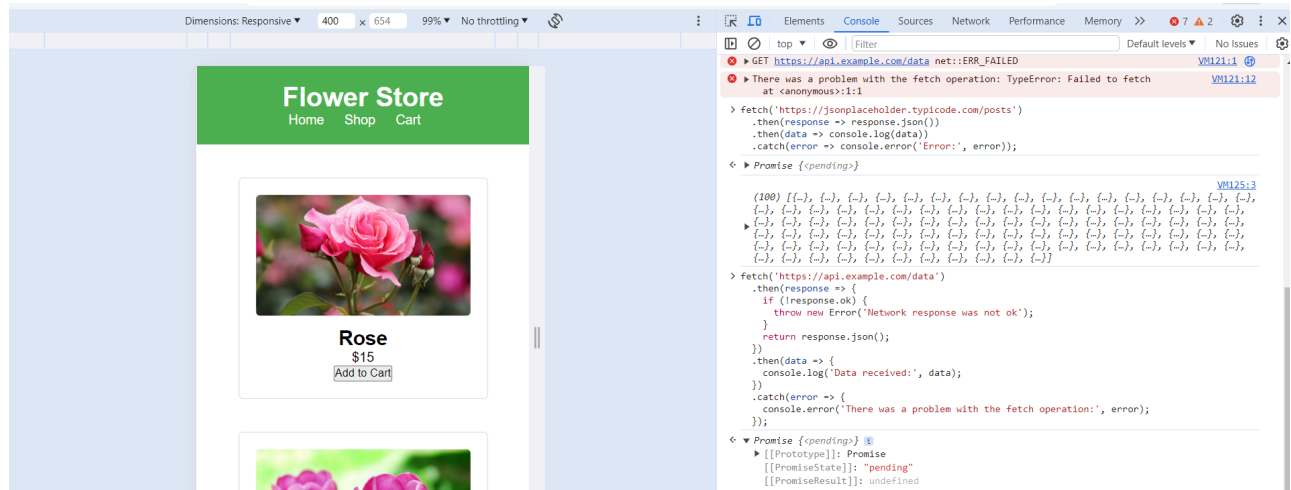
Dimensions: Responsive ▾ 400 × 654 99% ▾ No throttling ▾

Flower Store
Home Shop Cart

Rose
$15
Add to Cart

Elements Console Sources Network Performance Memory » 7 2

top ▾ Filter Default levels ▾ No Issues

▸ GET https://api.example.com/data net::ERR_FAILED VM121:1

▸ There was a problem with the fetch operation: TypeError: Failed to fetch at <anonymous>:1:1 VM121:12

> fetch('https://jsonplaceholder.typicode.com/posts')
.then(response => response.json())
.then(data => console.log(data))
.catch(error => console.error('Error:', error));

<· ▸ Promise {<pending>}

VM125:3

▸ (100) [{…}, {…}, {…}, {…}, {…}, {…}, {…}, {…}, {…}, {…}, {…}, {…}, {…}, {…}, {…}, {…}, {…}, {…}, {…}, {…}, {…}, {…}, {…}, {…}, {…}, {…}, {…}, {…}, {…}, {…}, {…}, {…}, {…}, {…}, {…}, {…}, {…}, {…}, {…}, {…}, {…}, {…}, {…}, {…}, {…}, {…}, {…}, {…}, {…}, {…}, {…}, {…}, {…}, {…}, {…}, {…}, {…}, {…}, {…}, {…}, {…}, {…}, {…}, {…}, {…}, {…}, {…}, {…}, {…}, {…}, {…}, {…}, {…}, {…}, {…}, {…}, {…}, {…}, {…}, {…}, {…}, {…}, {…}, {…}, {…}, {…}, {…}, {…}, {…}, {…}, {…}, {…}, {…}, {…}, {…}, {…}, {…}, {…}, {…}, {…}]

> fetch('https://api.example.com/data')
.then(response => {
if (!response.ok) {
throw new Error('Network response was not ok');
}
return response.json();
})
.then(data => {
console.log('Data received:', data);
})
.catch(error => {
console.error('There was a problem with the fetch operation:', error);
});

<· ▾ Promise {<pending>} i
▸ [[Prototype]]: Promise
[[PromiseState]]: "pending"
[[PromiseResult]]: undefined